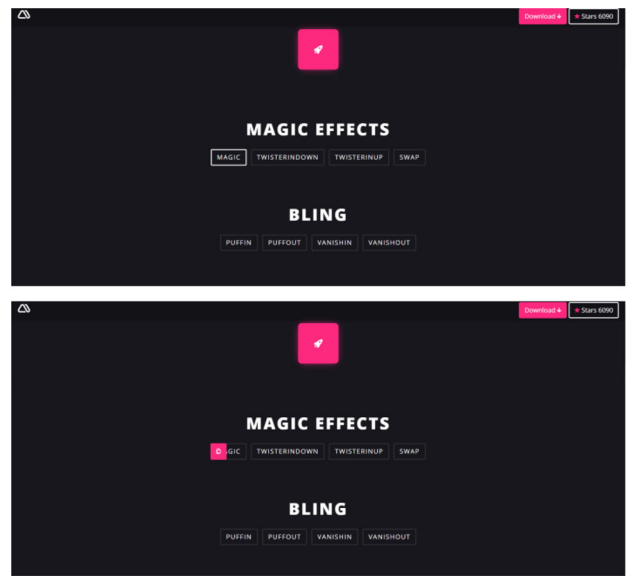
Download ↓ ★ Stars 6090

MAGIC EFFECTS

MAGIC TWISTERINDOWN TWISTERINUP SWAP

BLING

PUFFIN PUFFOUT VANISHIN VANISHOUT

Download ↓ ★ Stars 6090

MAGIC EFFECTS

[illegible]GIC TWISTERINDOWN TWISTERINUP SWAP

BLING

PUFFIN PUFFOUT VANISHIN VANISHOUT